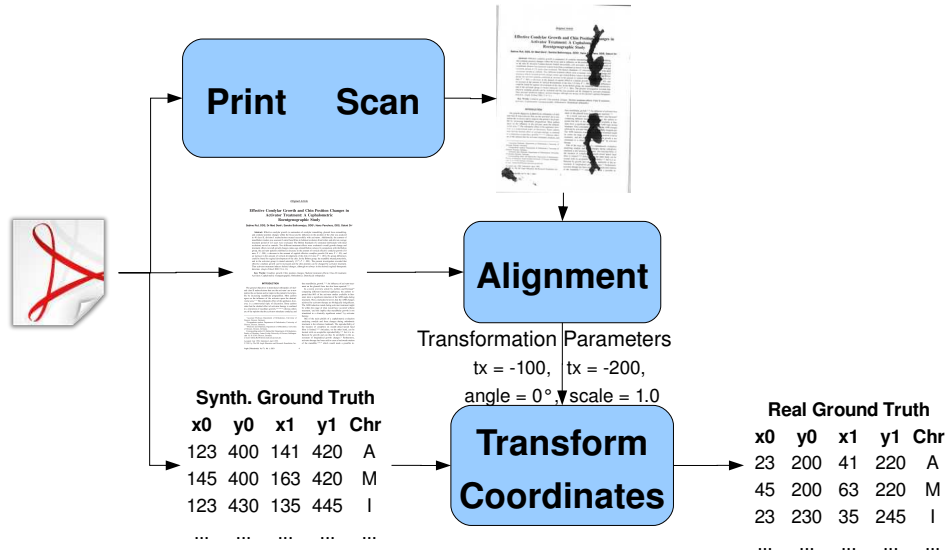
Print Scan

Effective Condylar Growth and Chin Position Changes in Activator Treatment: A Cephalometric Roentgenographic Study

Alignment

Transformation Parameters
tx = -100, tx = -200,
angle = 0°, scale = 1.0

Synth. Ground Truth

| x0 | y0 | x1 | y1 | Chr |
|---|---|---|---|---|
| 123 | 400 | 141 | 420 | A |
| 145 | 400 | 163 | 420 | M |
| 123 | 430 | 135 | 445 | I |
| ... | ... | ... | ... | ... |

Transform Coordinates

Real Ground Truth

| x0 | y0 | x1 | y1 | Chr |
|---|---|---|---|---|
| 23 | 200 | 41 | 220 | A |
| 45 | 200 | 63 | 220 | M |
| 23 | 230 | 35 | 245 | I |
| ... | ... | ... | ... | ... |